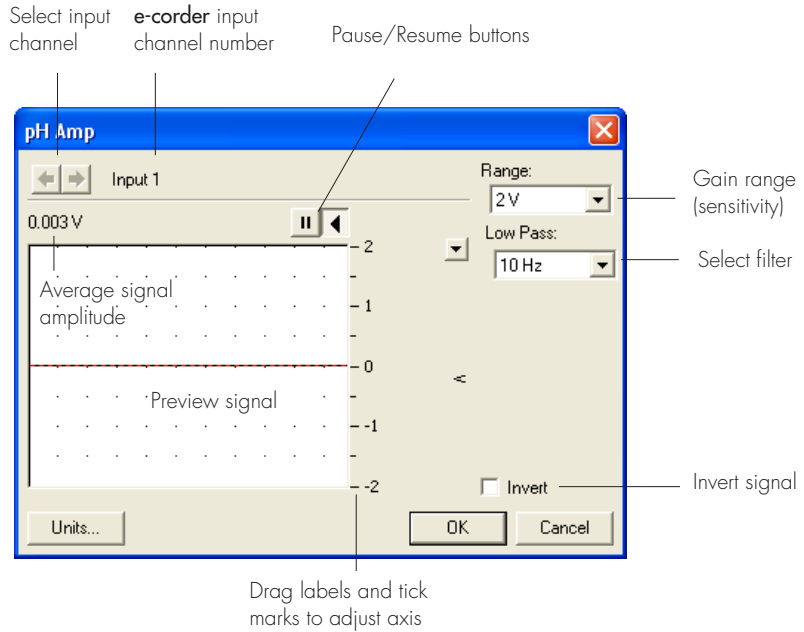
Select input channel

e-corder input channel number

Pause/Resume buttons

pH Amp

Input 1

Range:

2 V

Gain range (sensitivity)

0.003 V

Low Pass:

10 Hz

Select filter

2

Average signal amplitude

1

0

<

Preview signal

-1

Invert

Invert signal

-2

Units...

OK

Cancel

Drag labels and tick marks to adjust axis